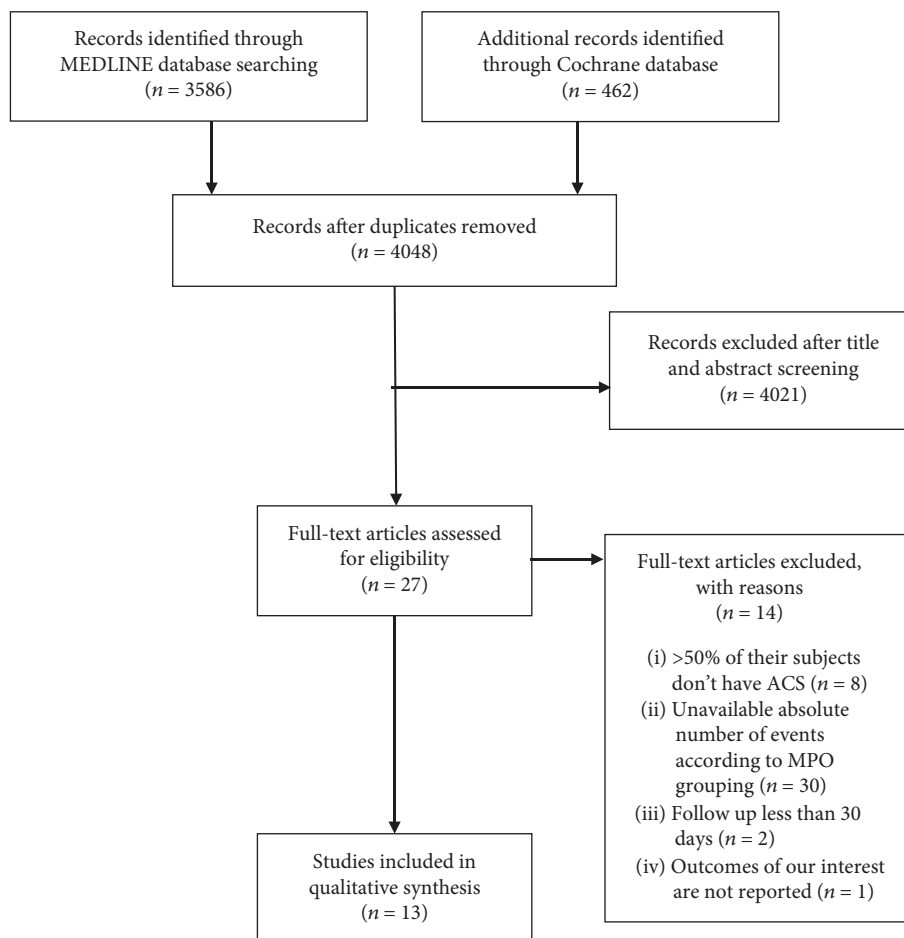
Records identified through MEDLINE database searching ($n = 3586$)

Additional records identified through Cochrane database ($n = 462$)

Records after duplicates removed ($n = 4048$)

Records excluded after title and abstract screening ($n = 4021$)

Full-text articles assessed for eligibility ($n = 27$)

Full-text articles excluded, with reasons ($n = 14$)

(i) >50% of their subjects don't have ACS ($n = 8$)
(ii) Unavailable absolute number of events according to MPO grouping ($n = 30$)
(iii) Follow up less than 30 days ($n = 2$)
(iv) Outcomes of our interest are not reported ($n = 1$)

Studies included in qualitative synthesis ($n = 13$)